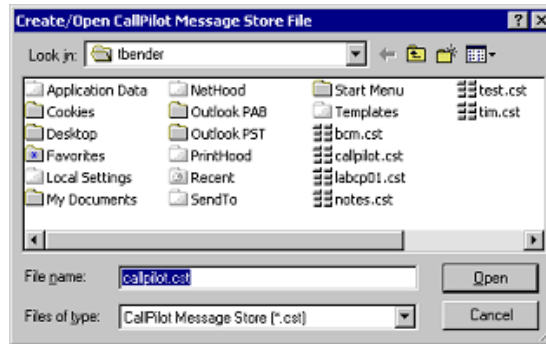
Create/Open CallPilot Message Store File

Look in: tbender

Application Data
Cookies
Desktop
Favorites
Local Settings
My Documents

NetHood
Outlook PAB
Outlook PST
PrintHood
Recent
SendTo

Start Menu
Templates
bcm.cst
callpilot.cst
labcp01.cst
notes.cst

test.cst
tim.cst

File name: callpilot.cst

Files of type: CallPilot Message Store (*.cst)

Open

Cancel